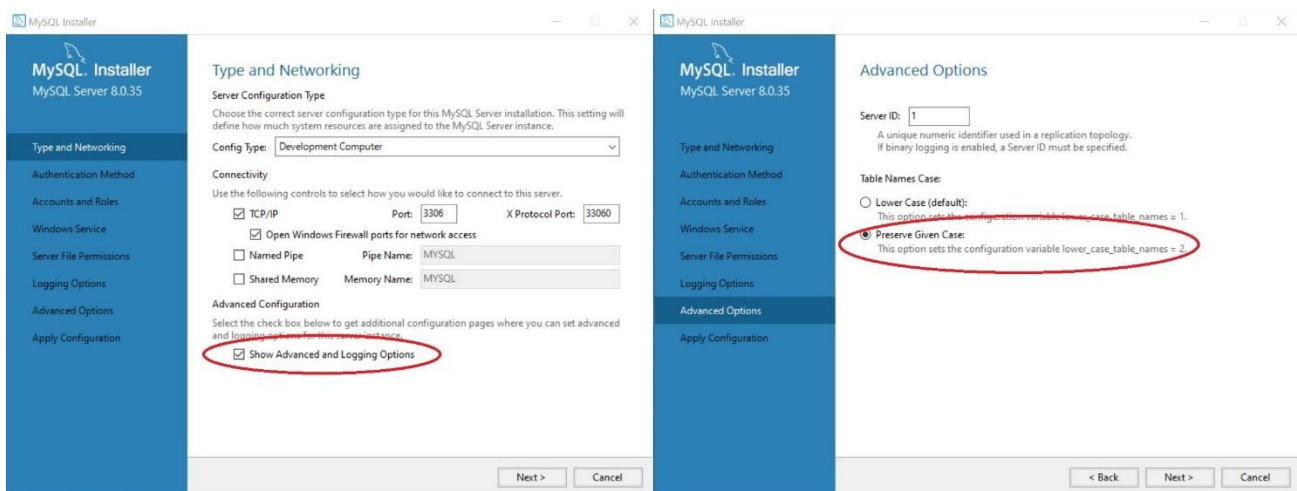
MySQL Installer

MySQL. Installer
MySQL Server 8.0.35

Type and Networking
Authentication Method
Accounts and Roles
Windows Service
Server File Permissions
Logging Options
Advanced Options
Apply Configuration

Type and Networking

Server Configuration Type

Choose the correct server configuration type for this MySQL Server installation. This setting will define how much system resources are assigned to the MySQL Server instance.

Config Type: Development Computer

Connectivity

Use the following controls to select how you would like to connect to this server.

☑ TCP/IP Port: 3306 X Protocol Port: 33060

☑ Open Windows Firewall ports for network access

☐ Named Pipe Pipe Name: MYSQL

☐ Shared Memory Memory Name: MYSQL

Advanced Configuration

Select the check box below to get additional configuration pages where you can set advanced and logging options for this server instance.

☑ Show Advanced and Logging Options

Next > Cancel

MySQL Installer

MySQL. Installer
MySQL Server 8.0.35

Type and Networking
Authentication Method
Accounts and Roles
Windows Service
Server File Permissions
Logging Options
Advanced Options
Apply Configuration

Advanced Options

Server ID: 1

A unique numeric identifier used in a replication topology. If binary logging is enabled, a Server ID must be specified.

Table Names Case:

○ Lower Case (default):
This option sets the configuration variable lower_case_table_names = 1.

◉ Preserve Given Case:
This option sets the configuration variable lower_case_table_names = 2.

< Back Next > Cancel